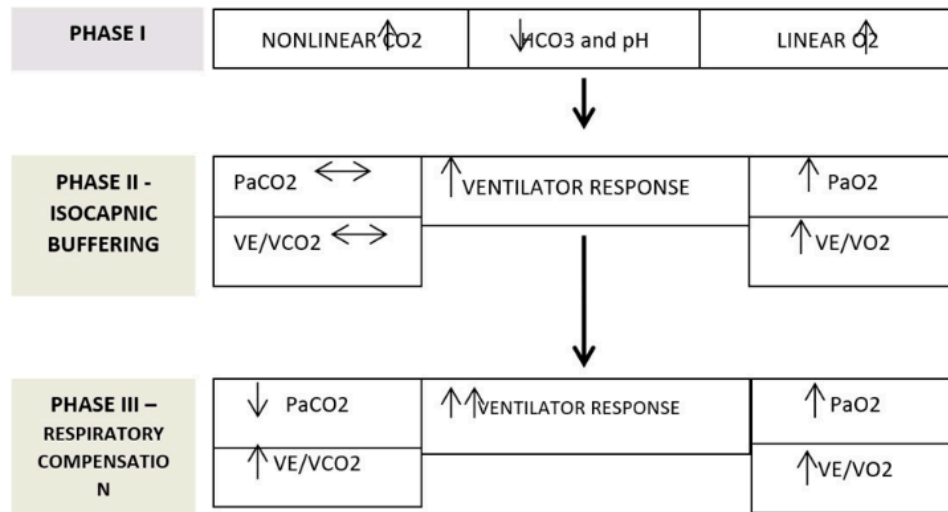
PHASE I

NONLINEAR ↑CO2

↓HCO3 and pH

LINEAR ↑O2

PHASE II - ISOCAPNIC BUFFERING

PaCO2 ↔

VE/VCO2 ↔

↑ VENTILATOR RESPONSE

↑ PaO2

↑ VE/VO2

PHASE III – RESPIRATORY COMPENSATIO N

↓ PaCO2

↑ VE/VCO2

↑↑ VENTILATOR RESPONSE

↑ PaO2

↑ VE/VO2